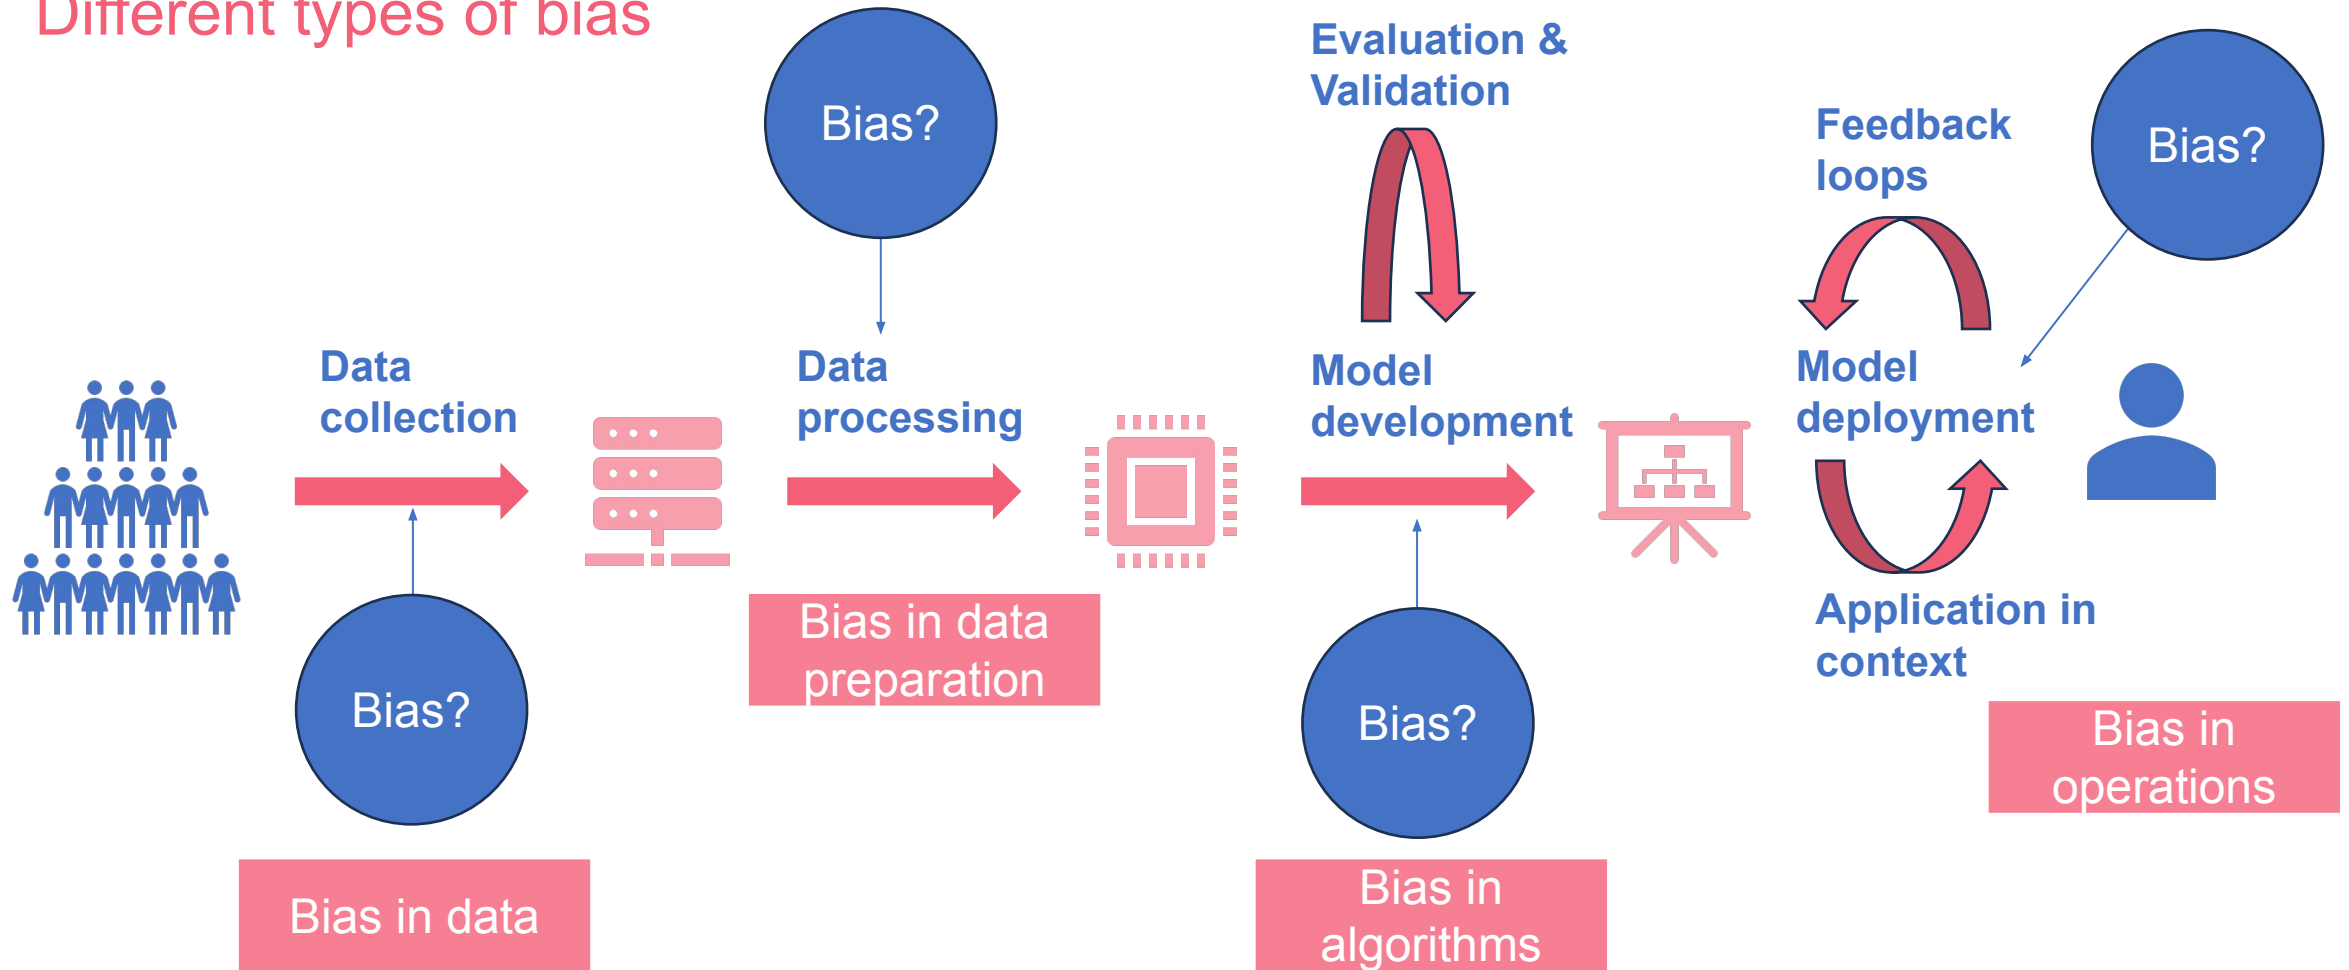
Different types of bias

Bias?

Evaluation & Validation

Feedback loops

Bias?

Data collection

Data processing

Model development

Model deployment

Bias in data preparation

Application in context

Bias?

Bias?

Bias in operations

Bias in data

Bias in algorithms